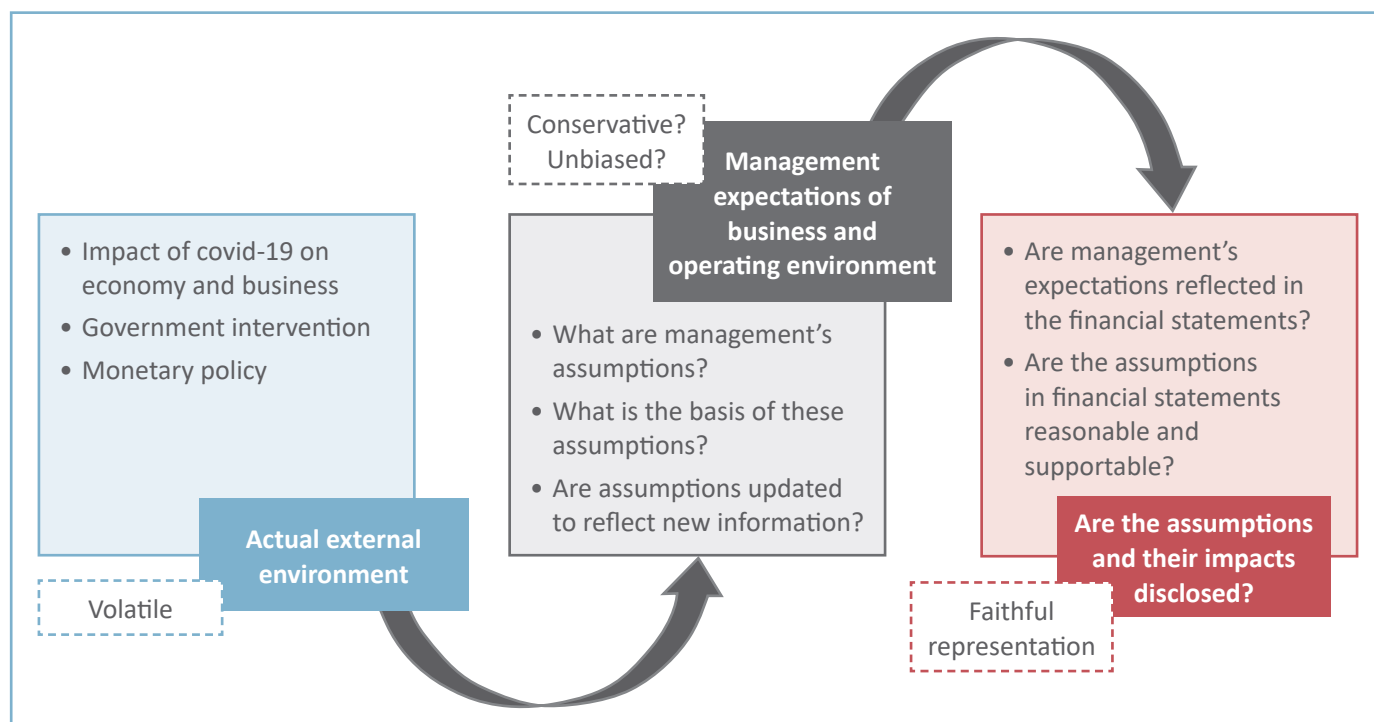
- Impact of covid-19 on economy and business
- Government intervention
- Monetary policy

Actual external environment

Volatile

Conservative? Unbiased?

Management expectations of business and operating environment

- What are management's assumptions?
- What is the basis of these assumptions?
- Are assumptions updated to reflect new information?

- Are management's expectations reflected in the financial statements?
- Are the assumptions in financial statements reasonable and supportable?

Are the assumptions and their impacts disclosed?

Faithful representation